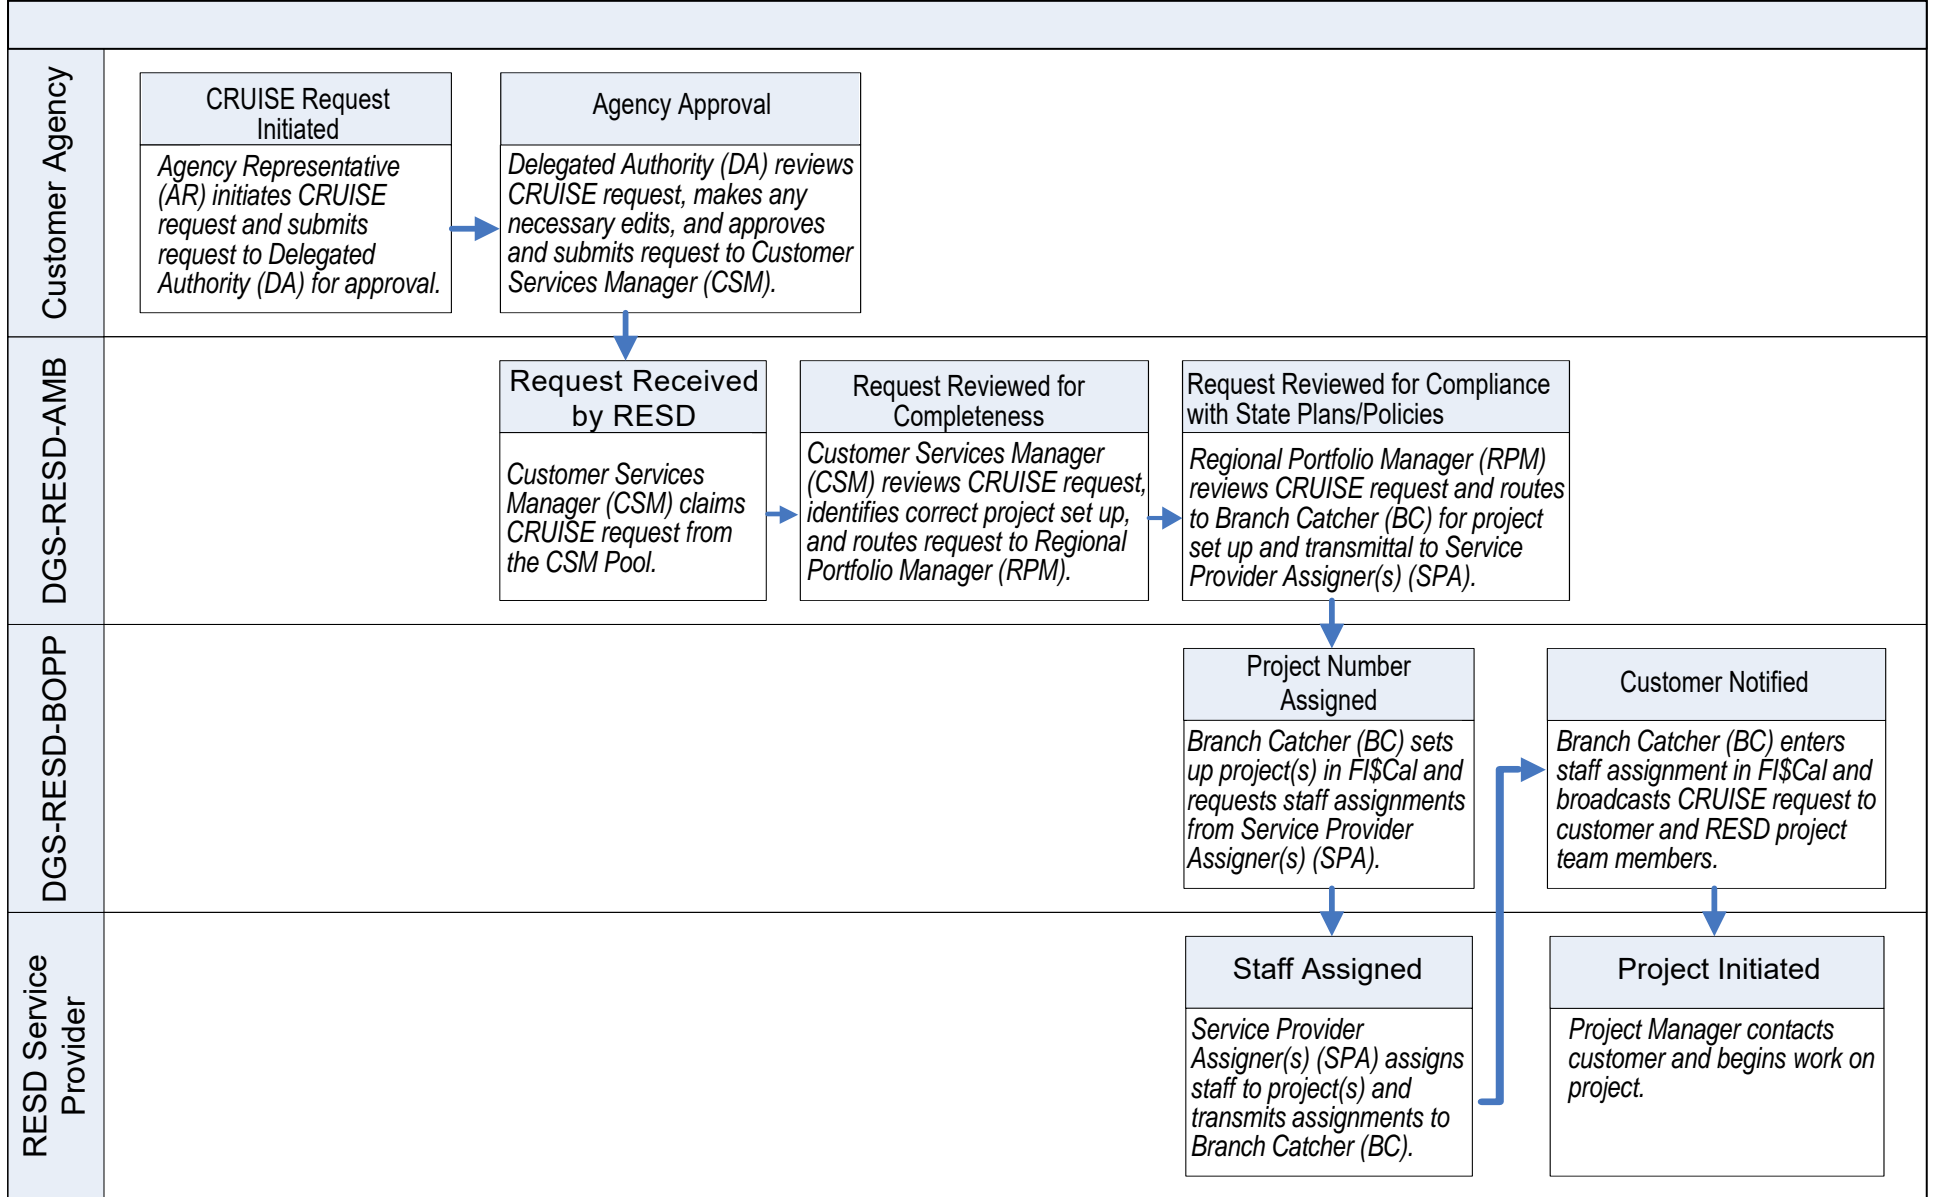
Customer Agency

CRUISE Request Initiated

Agency Representative (AR) initiates CRUISE request and submits request to Delegated Authority (DA) for approval.

Agency Approval

Delegated Authority (DA) reviews CRUISE request, makes any necessary edits, and approves and submits request to Customer Services Manager (CSM).

DGS-RESD-AMB

Request Received by RESD

Customer Services Manager (CSM) claims CRUISE request from the CSM Pool.

Request Reviewed for Completeness

Customer Services Manager (CSM) reviews CRUISE request, identifies correct project set up, and routes request to Regional Portfolio Manager (RPM).

Request Reviewed for Compliance with State Plans/Policies

Regional Portfolio Manager (RPM) reviews CRUISE request and routes to Branch Catcher (BC) for project set up and transmittal to Service Provider Assigner(s) (SPA).

DGS-RESD-BOPP

Project Number Assigned

Branch Catcher (BC) sets up project(s) in FI$Cal and requests staff assignments from Service Provider Assigner(s) (SPA).

Customer Notified

Branch Catcher (BC) enters staff assignment in FI$Cal and broadcasts CRUISE request to customer and RESD project team members.

RESD Service Provider

Staff Assigned

Service Provider Assigner(s) (SPA) assigns staff to project(s) and transmits assignments to Branch Catcher (BC).

Project Initiated

Project Manager contacts customer and begins work on project.